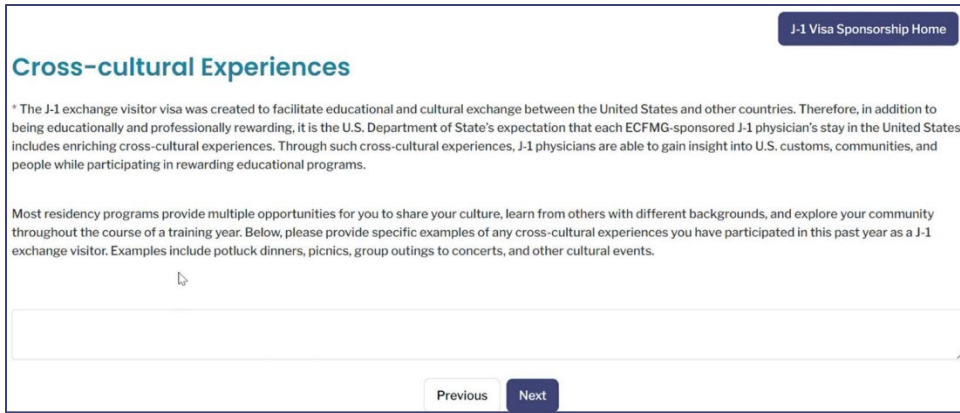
J-1 Visa Sponsorship Home

Cross-cultural Experiences

* The J-1 exchange visitor visa was created to facilitate educational and cultural exchange between the United States and other countries. Therefore, in addition to being educationally and professionally rewarding, it is the U.S. Department of State's expectation that each ECFMG-sponsored J-1 physician's stay in the United States includes enriching cross-cultural experiences. Through such cross-cultural experiences, J-1 physicians are able to gain insight into U.S. customs, communities, and people while participating in rewarding educational programs.

Most residency programs provide multiple opportunities for you to share your culture, learn from others with different backgrounds, and explore your community throughout the course of a training year. Below, please provide specific examples of any cross-cultural experiences you have participated in this past year as a J-1 exchange visitor. Examples include potluck dinners, picnics, group outings to concerts, and other cultural events.

Previous
Next